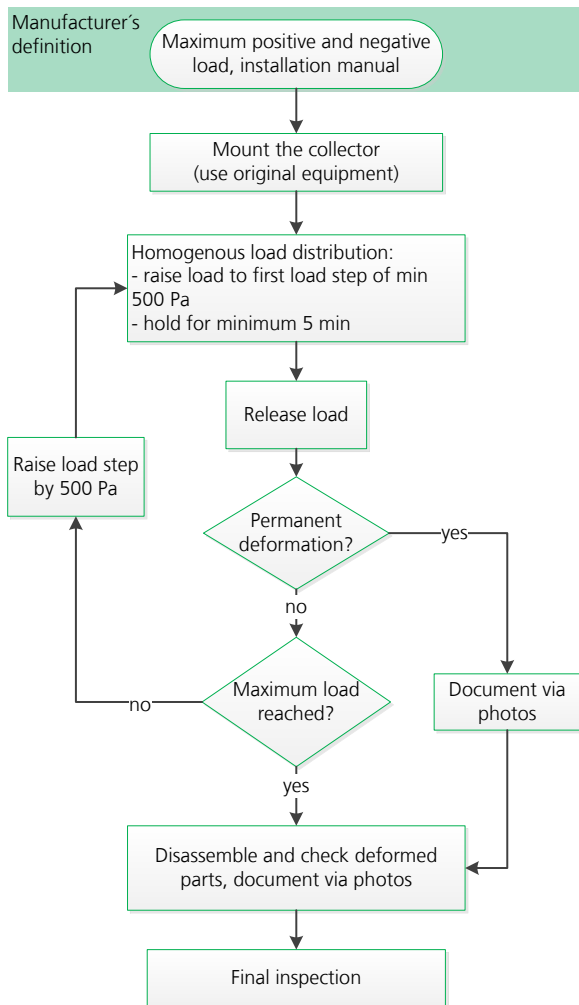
Manufacturer´s definition

Maximum positive and negative load, installation manual

Mount the collector (use original equipment)

Homogenous load distribution:
- raise load to first load step of min 500 Pa
- hold for minimum 5 min

Raise load step by 500 Pa

Release load

Permanent deformation?

yes

no

Maximum load reached?

no

yes

Document via photos

Disassemble and check deformed parts, document via photos

Final inspection